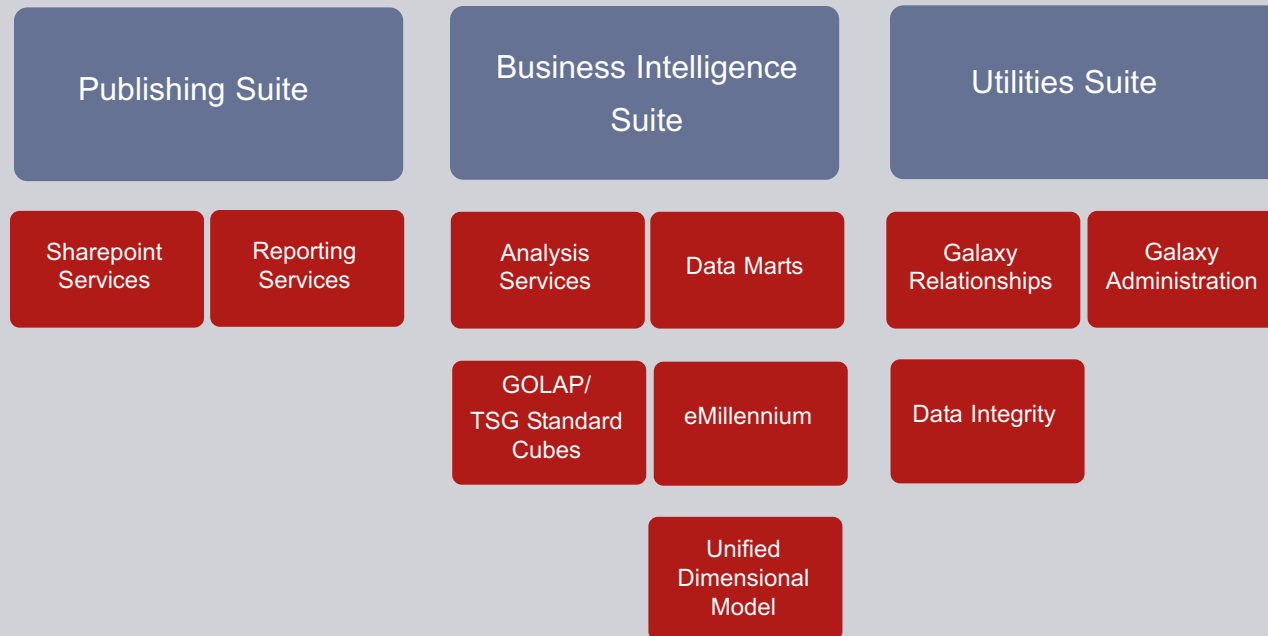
Publishing Suite

Sharepoint Services

Reporting Services

Business Intelligence Suite

Analysis Services

Data Marts

GOLAP/ TSG Standard Cubes

eMillennium

Unified Dimensional Model

Utilities Suite

Galaxy Relationships

Galaxy Administration

Data Integrity